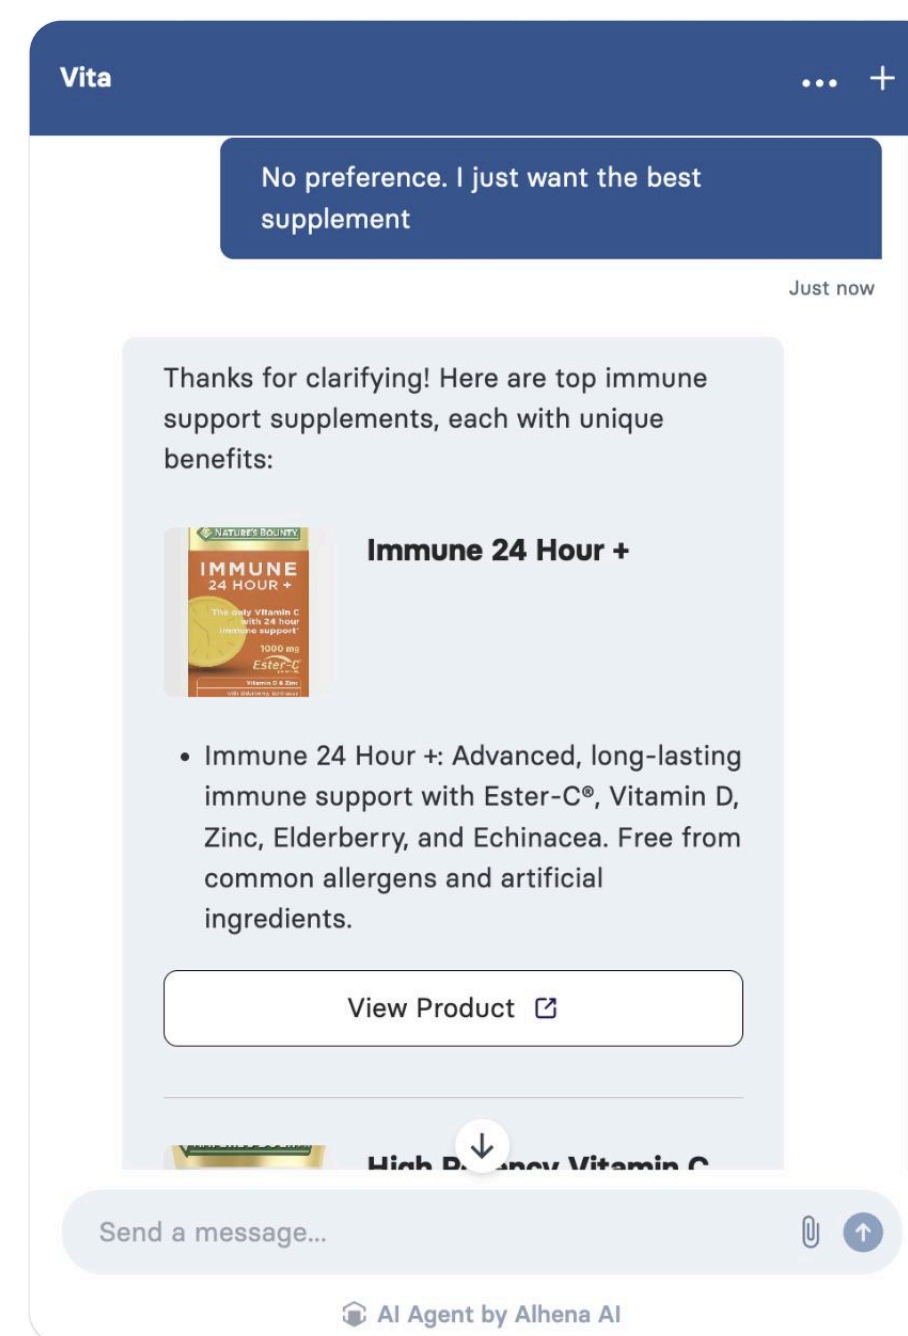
Vita

No preference. I just want the best supplement

Just now

Thanks for clarifying! Here are top immune support supplements, each with unique benefits:

NATURE'S BOUNTY
IMMUNE
24 HOUR +
The only Vitamin C with 24 hour immune support*
1000 mg
Ester-C
Vitamin D & Zinc
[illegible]

Immune 24 Hour +

• Immune 24 Hour +: Advanced, long-lasting immune support with Ester-C®, Vitamin D, Zinc, Elderberry, and Echinacea. Free from common allergens and artificial ingredients.

View Product

High P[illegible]ncy Vitamin C

Send a message...

AI Agent by Alhena AI